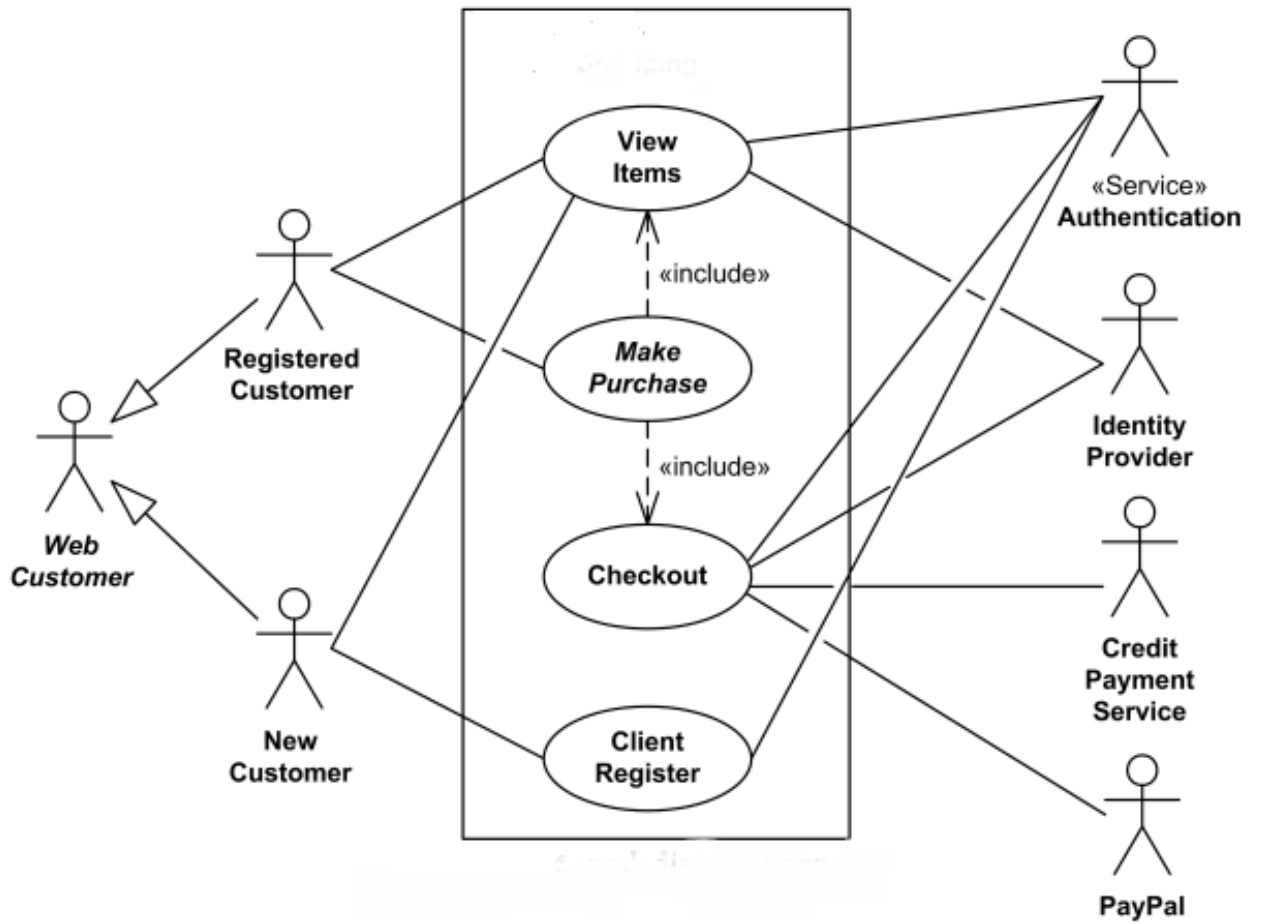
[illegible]

View Items

«include»

Make Purchase

«include»

Checkout

Client Register

Registered Customer

Web Customer

New Customer

«Service» Authentication

Identity Provider

Credit Payment Service

PayPal

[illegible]